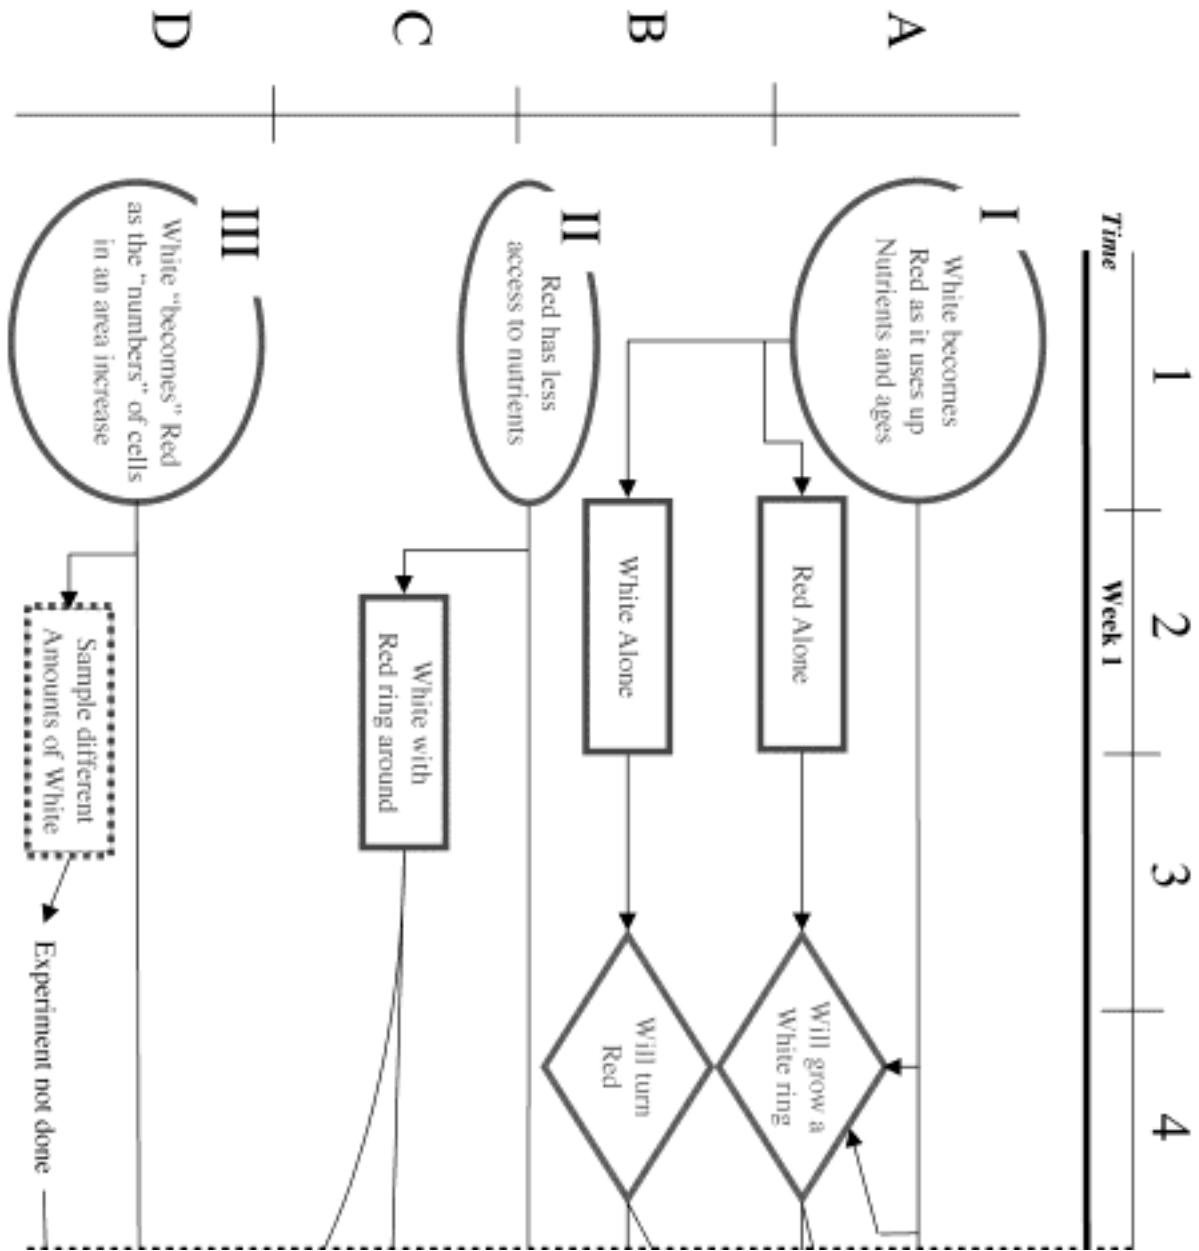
Time

1

Week 1

2

3

4

A

B

C

D

I

White becomes Red as it uses up Nutrients and ages

II

Red has less access to nutrients

III

White "becomes" Red as the "numbers" of cells in an area increase

Red Alone

White Alone

White with Red ring around

Sample different Amounts of White

Will grow a White ring

Will turn Red

Experiment not done